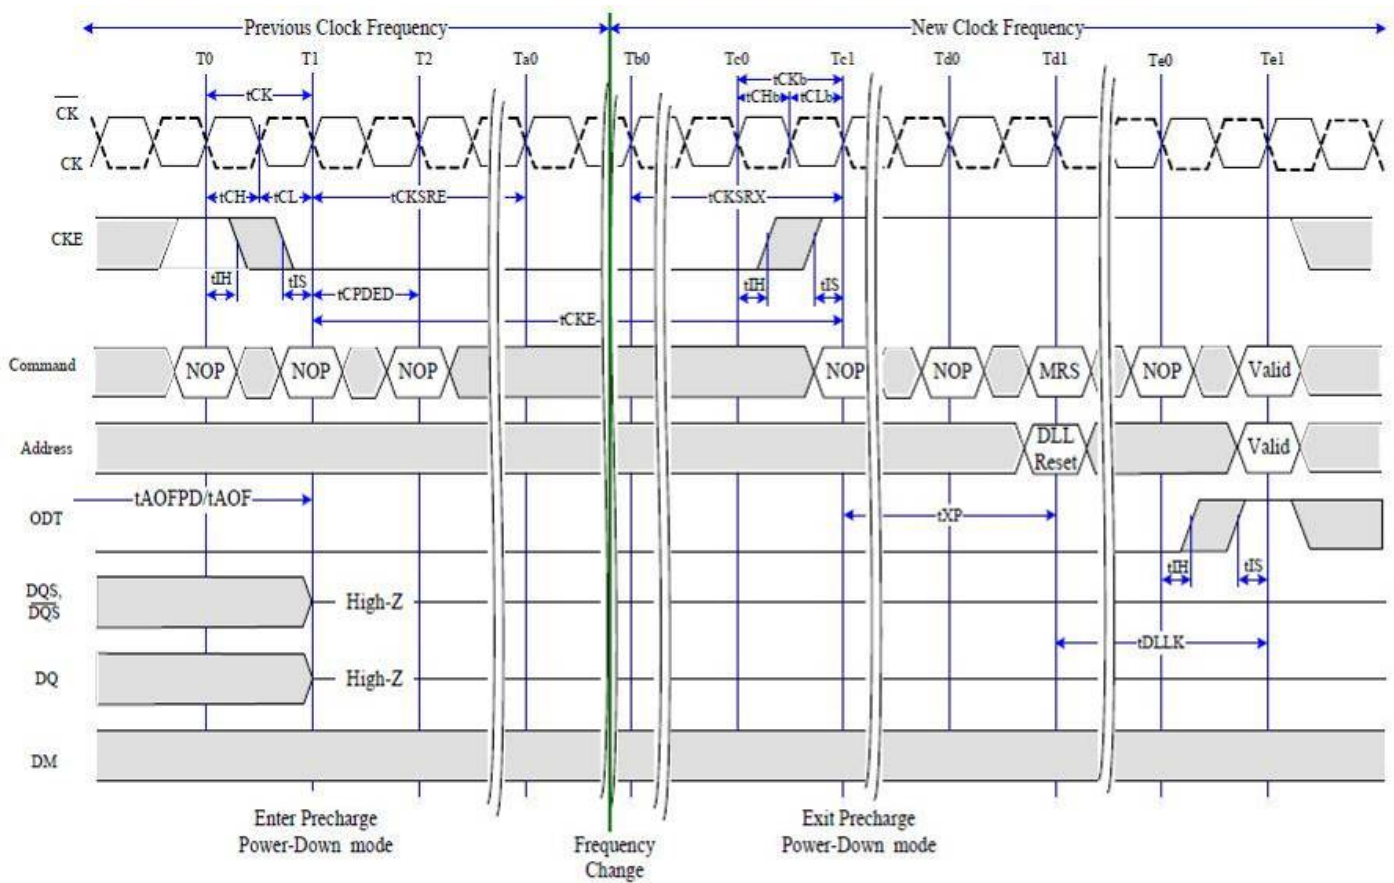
Previous Clock Frequency

New Clock Frequency

T0 T1 T2 Ta0 Tb0 Tc0 Tc1 Td0 Td1 Te0 Te1

tCK

tCKb

tCHb tCLb

$\overline{CK}$

CK

tCH tCL tCKSRE

tCKSRX

CKE

tIH tIS tCPDED

tIH tIS

tCKE

Command NOP NOP NOP NOP NOP MRS NOP Valid

Address DLL Reset Valid

tAOFPD/tAOF

ODT

tXP

tIH tIS

DQS, $\overline{DQS}$ High-Z

tDLLK

DQ High-Z

DM

Enter Precharge Power-Down mode

Frequency Change

Exit Precharge Power-Down mode